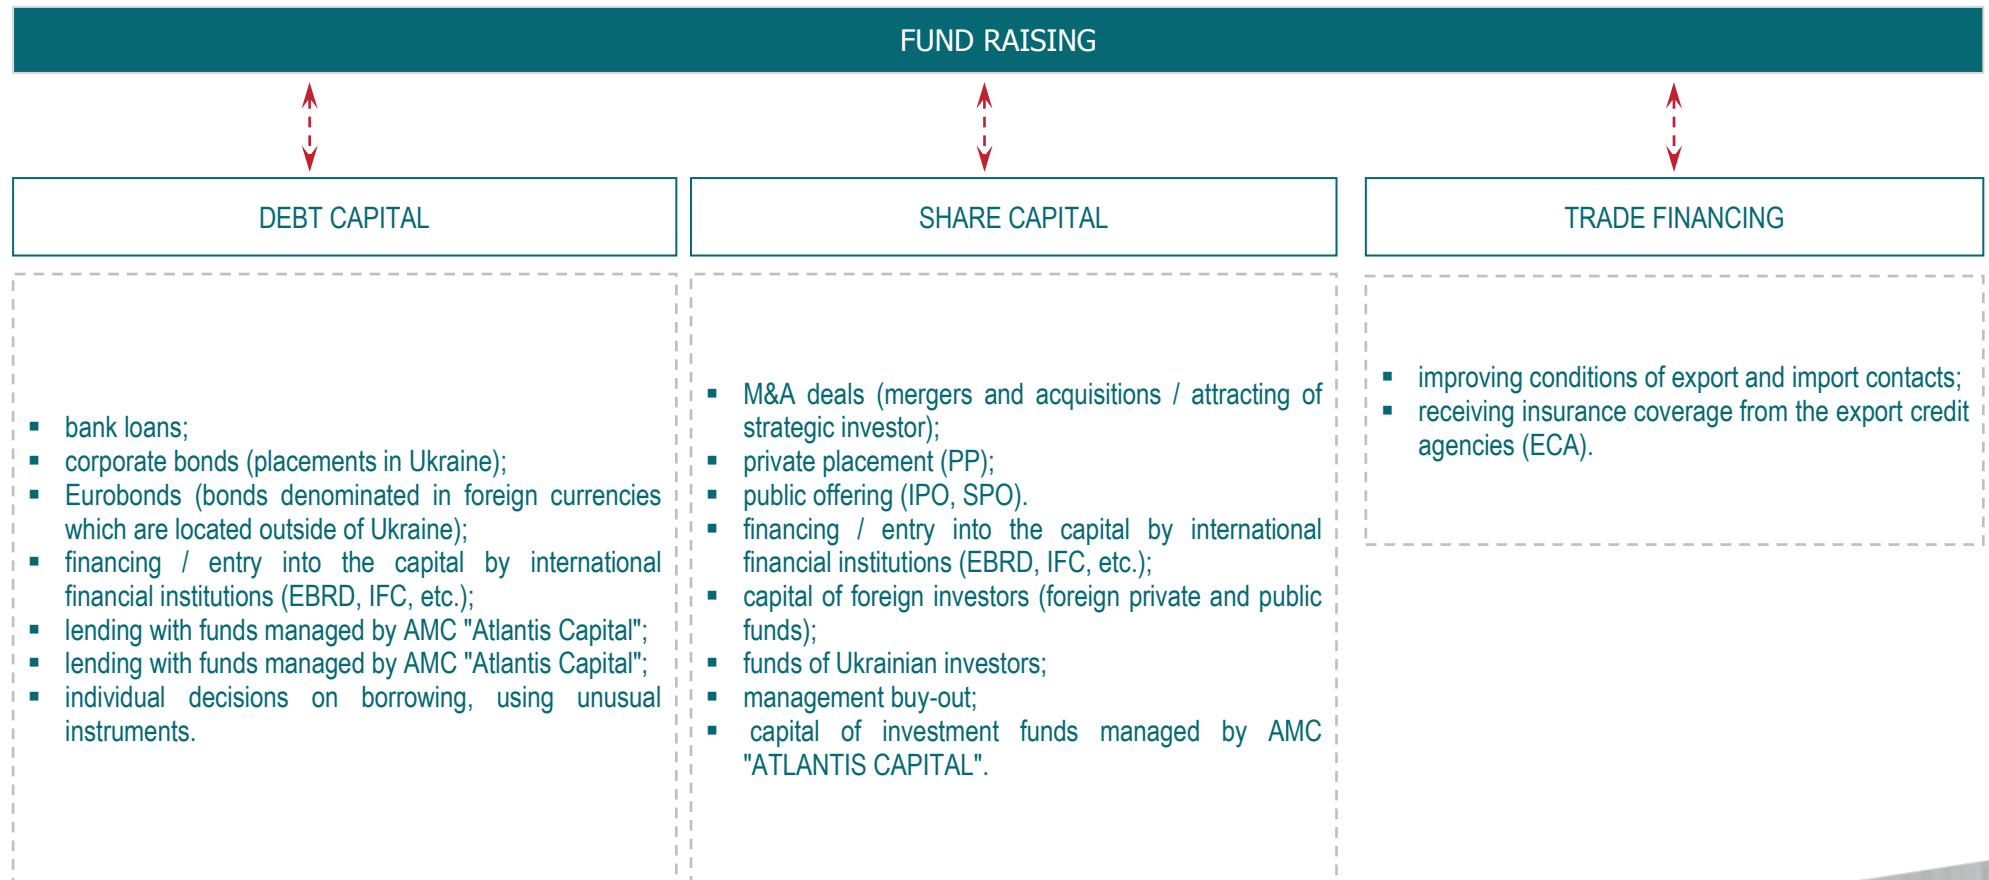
FUND RAISING

DEBT CAPITAL

SHARE CAPITAL

TRADE FINANCING

- bank loans;
- corporate bonds (placements in Ukraine);
- Eurobonds (bonds denominated in foreign currencies which are located outside of Ukraine);
- financing / entry into the capital by international financial institutions (EBRD, IFC, etc.);
- lending with funds managed by AMC "Atlantis Capital";
- lending with funds managed by AMC "Atlantis Capital";
- individual decisions on borrowing, using unusual instruments.

- M&A deals (mergers and acquisitions / attracting of strategic investor);
- private placement (PP);
- public offering (IPO, SPO).
- financing / entry into the capital by international financial institutions (EBRD, IFC, etc.);
- capital of foreign investors (foreign private and public funds);
- funds of Ukrainian investors;
- management buy-out;
- capital of investment funds managed by AMC "ATLANTIS CAPITAL".

- improving conditions of export and import contacts;
- receiving insurance coverage from the export credit agencies (ECA).